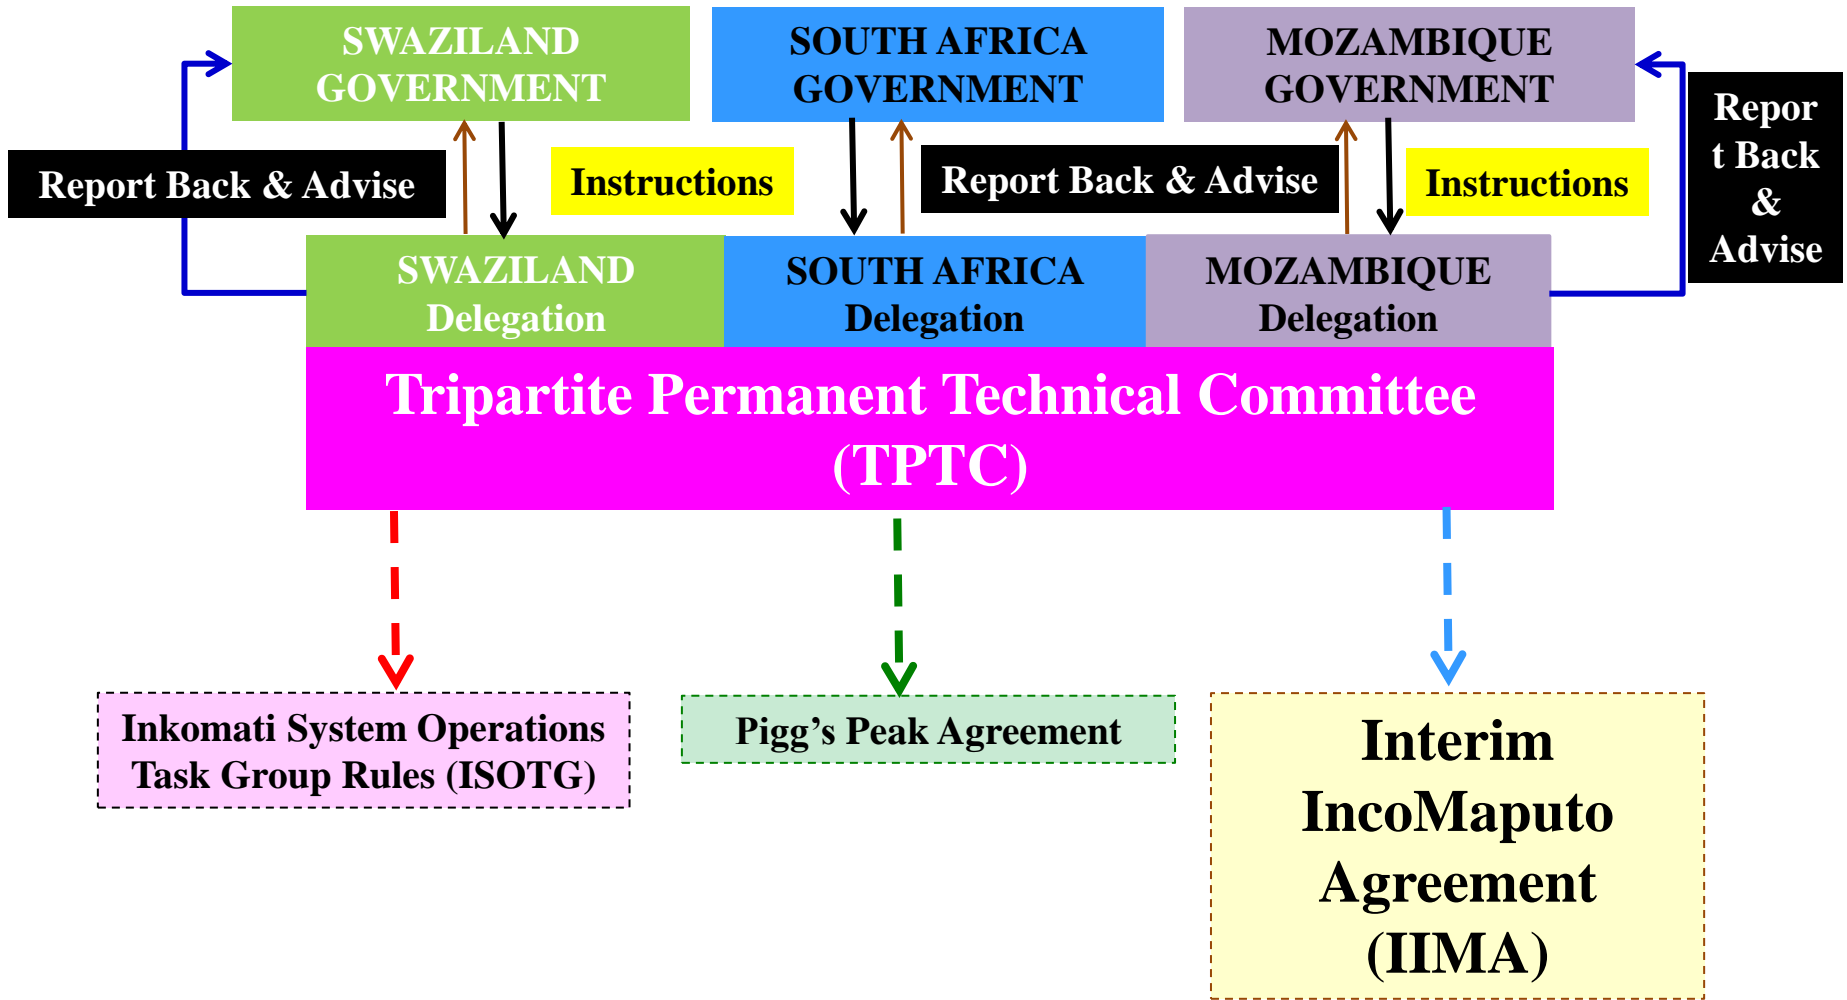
SWAZILAND GOVERNMENT

SOUTH AFRICA GOVERNMENT

MOZAMBIQUE GOVERNMENT

Report Back & Advise

Instructions

Report Back & Advise

Instructions

Report Back & Advise

SWAZILAND Delegation

SOUTH AFRICA Delegation

MOZAMBIQUE Delegation

Tripartite Permanent Technical Committee (TPTC)

Inkomati System Operations Task Group Rules (ISOTG)

Pigg's Peak Agreement

Interim IncoMaputo Agreement (IIMA)